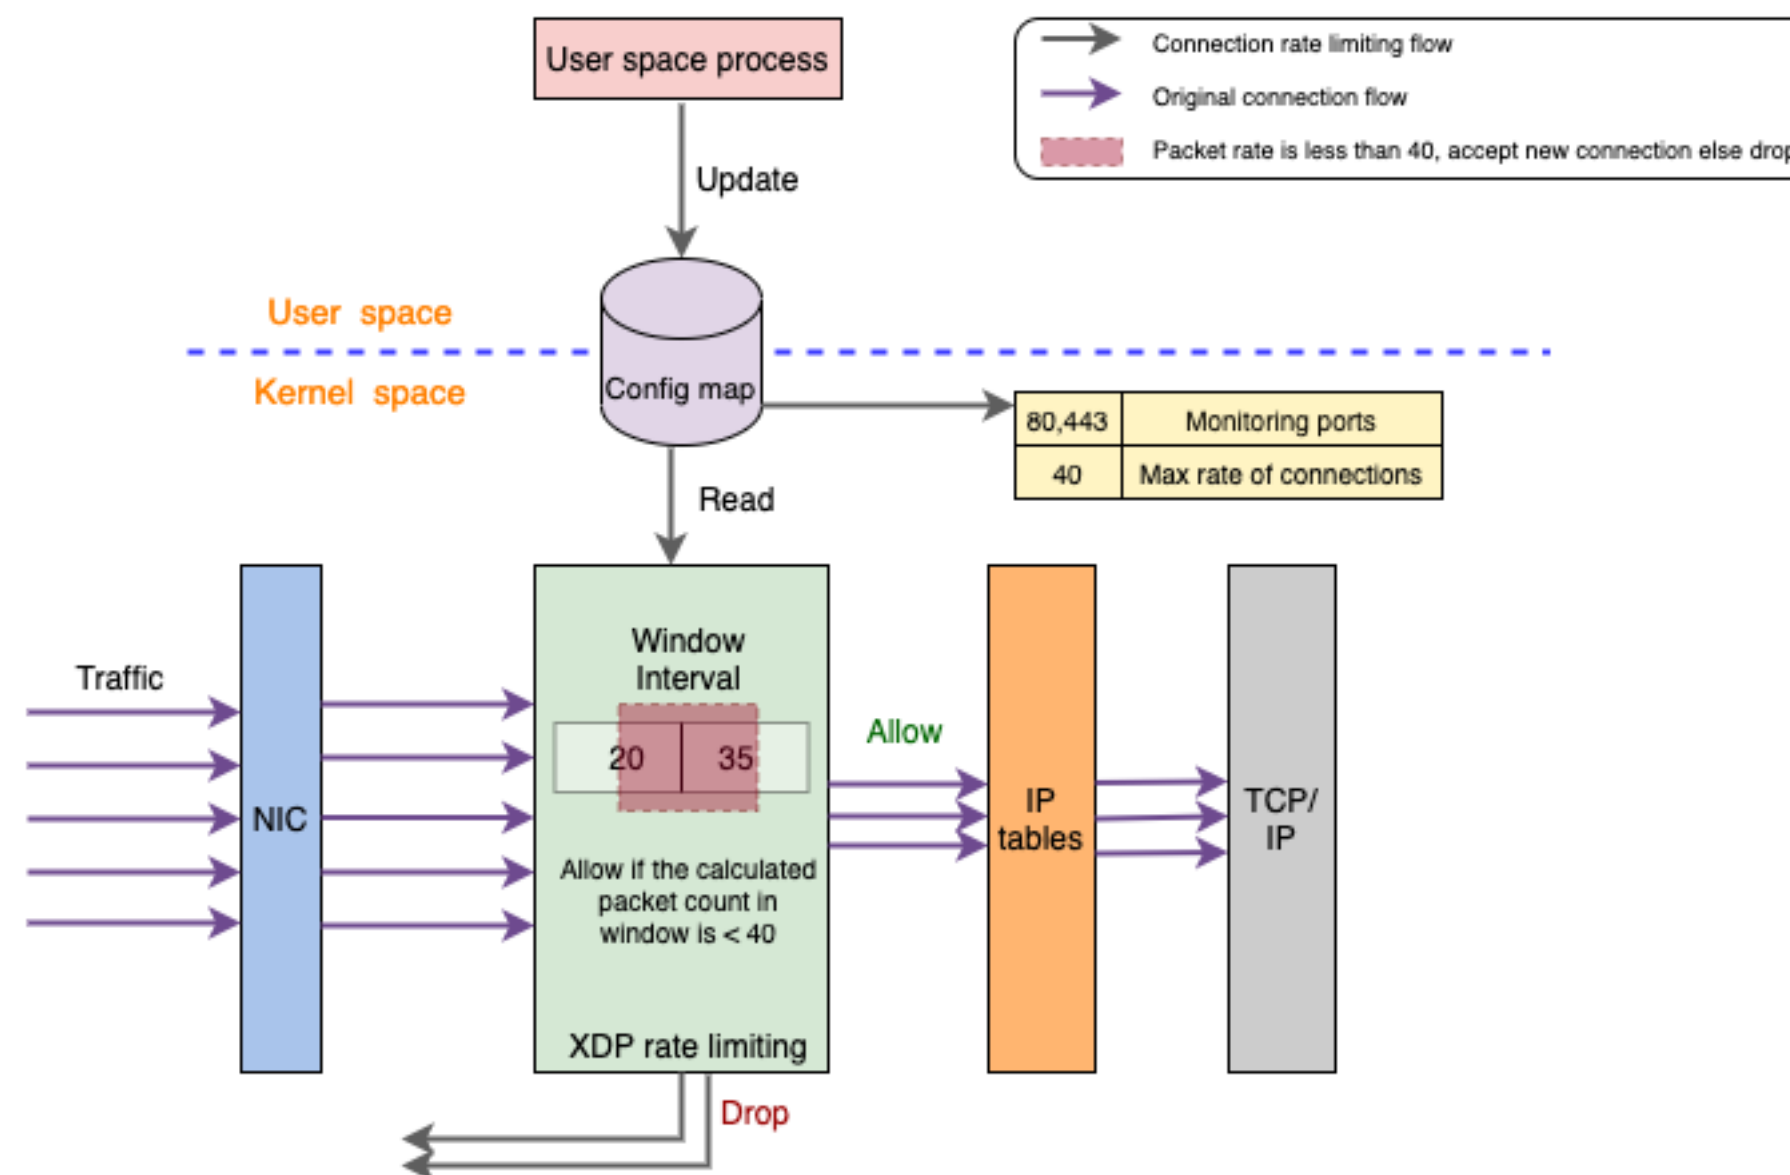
User space process

Connection rate limiting flow

Original connection flow

Packet rate is less than 40, accept new connection else drop

Update

User space

Kernel space

Config map

| 80,443 | Monitoring ports |
|---|---|
| 40 | Max rate of connections |

Read

Traffic

NIC

Window Interval

20

35

Allow if the calculated packet count in window is < 40

XDP rate limiting

Allow

IP tables

TCP/ IP

Drop